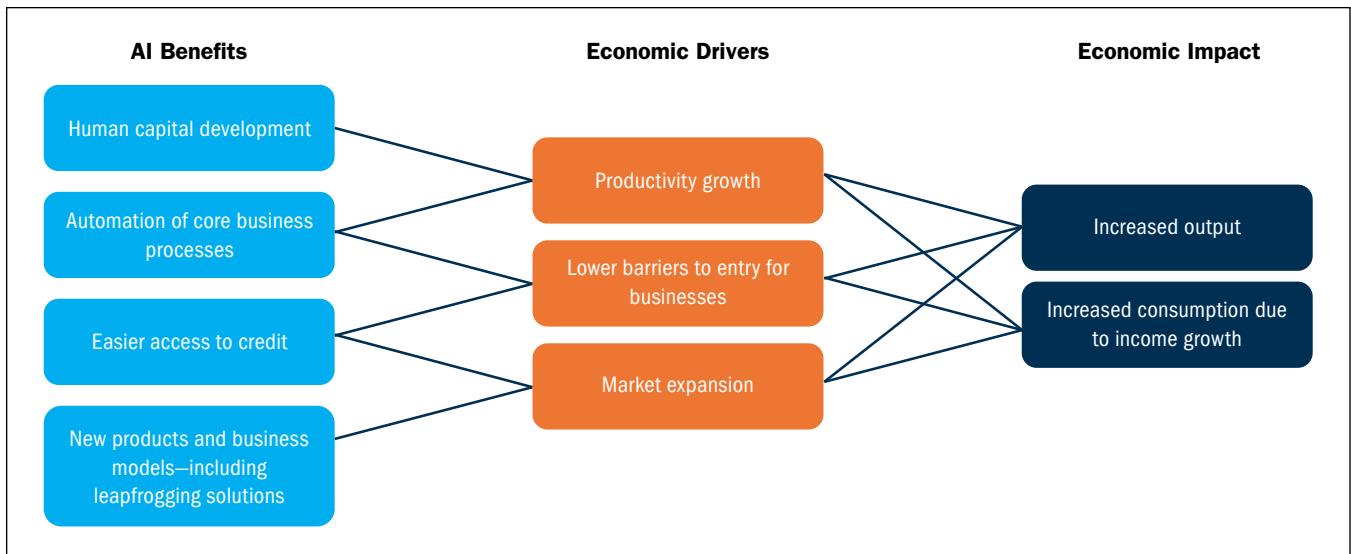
AI Benefits

Economic Drivers

Economic Impact

Human capital development

Automation of core business processes

Easier access to credit

New products and business models—including leapfrogging solutions

Productivity growth

Lower barriers to entry for businesses

Market expansion

Increased output

Increased consumption due to income growth